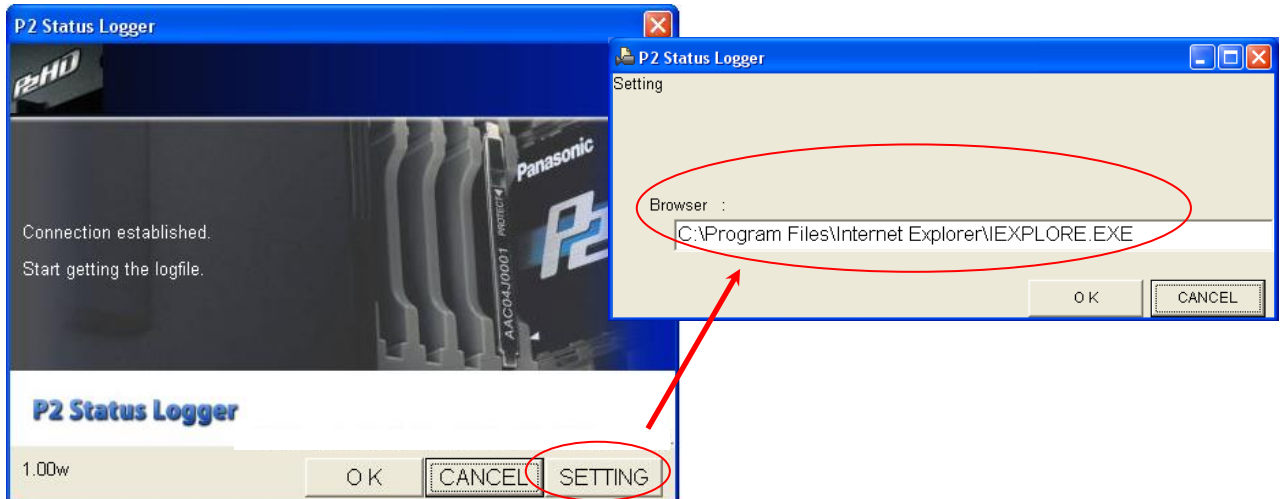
P2 Status Logger

P2HD

Panasonic

P2

PROTECT

AAC04J0001

Connection established.

Start getting the logfile.

P2 Status Logger

1.00w

OK

CANCEL

SETTING

P2 Status Logger

Setting

Browser :

C:\Program Files\Internet Explorer\IEXPLORE.EXE

OK

CANCEL